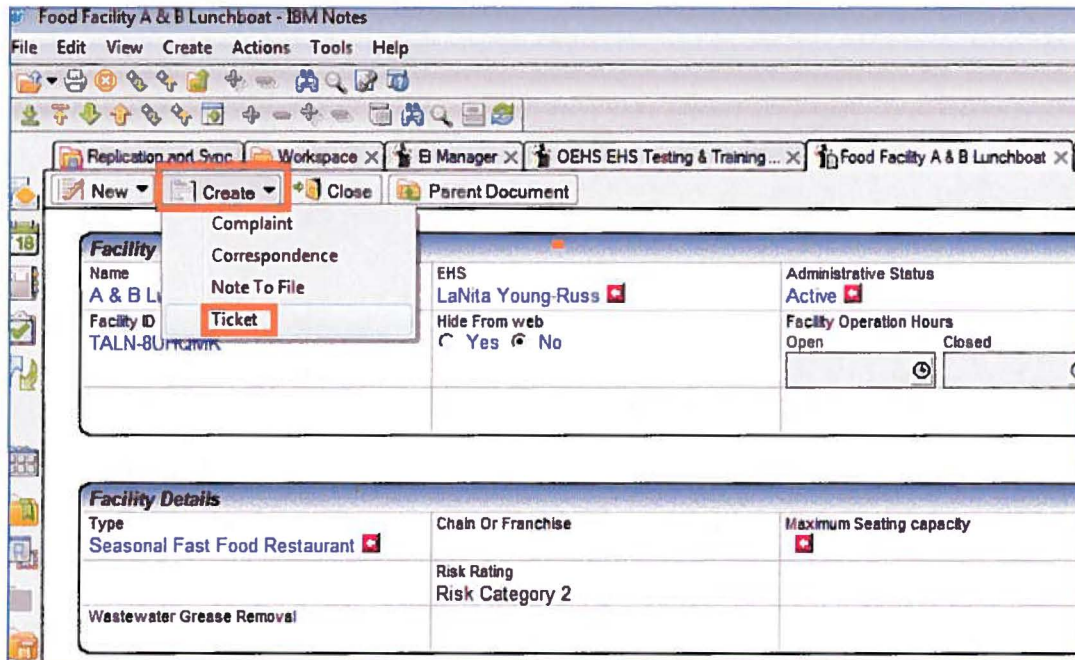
Food Facility A & B Lunchboat - IBM Notes

File Edit View Create Actions Tools Help

18

Replication and Sync | Workspace × | EI Manager × | OEHS EHS Testing & Training ... × | Food Facility A & B Lunchboat ×

New | Create | Close | Parent Document

Complaint
Correspondence
Note To File
Ticket

Facility

| Name | EHS | Administrative Status |
|---|---|---|
| A & B L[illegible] | LaNita Young-Russ | Active |
| Facility ID | Hide From web | Facility Operation Hours |
| TALN-8U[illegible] | Yes No | Open Closed |

Facility Details

| Type | Chain Or Franchise | Maximum Seating capacity |
|---|---|---|
| Seasonal Fast Food Restaurant | | |
| | Risk Rating | |
| | Risk Category 2 | |
| Wastewater Grease Removal | | |